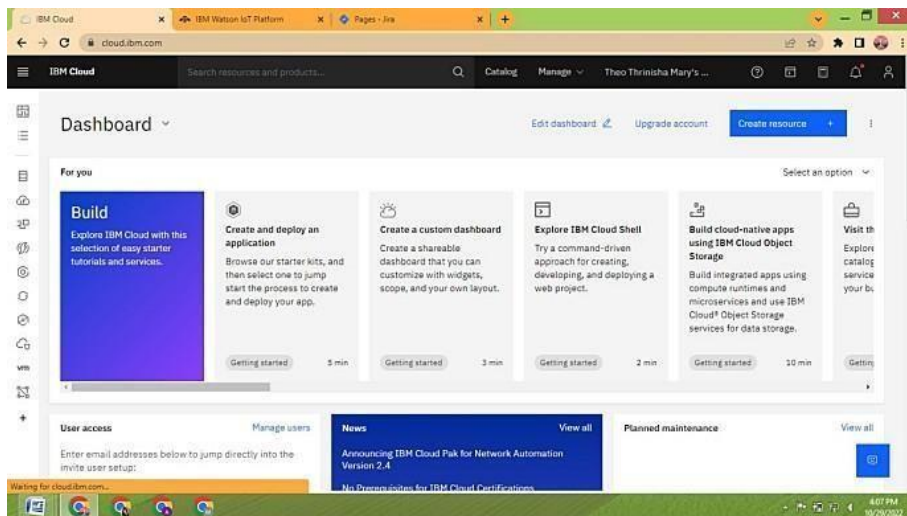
IBM Cloud
IBM Watson IoT Platform
Pages - Jira
cloud.ibm.com
IBM Cloud
Search resources and products...
Catalog
Manage
Theo Thrinisha Mary's ...
Dashboard
Edit dashboard
Upgrade account
Create resource
For you
Select an option
Build
Explore IBM Cloud with this selection of easy starter tutorials and services.
Create and deploy an application
Browse our starter kits, and then select one to jump start the process to create and deploy your app.
Getting started
5 min
Create a custom dashboard
Create a shareable dashboard that you can customize with widgets, scope, and your own layout.
Getting started
3 min
Explore IBM Cloud Shell
Try a command-driven approach for creating, developing, and deploying a web project.
Getting started
2 min
Build cloud-native apps using IBM Cloud Object Storage
Build integrated apps using compute runtimes and microservices and use IBM Cloud® Object Storage services for data storage.
Getting started
10 min
Visit th
Explore
catalog
service
your bu
Gettin
User access
Manage users
Enter email addresses below to jump directly into the invite user setup:
News
View all
Announcing IBM Cloud Pak for Network Automation Version 2.4
No Prerequisites for IBM Cloud Certifications
Planned maintenance
View all
Waiting for cloud.ibm.com...
4:07 PM
10/29/2022